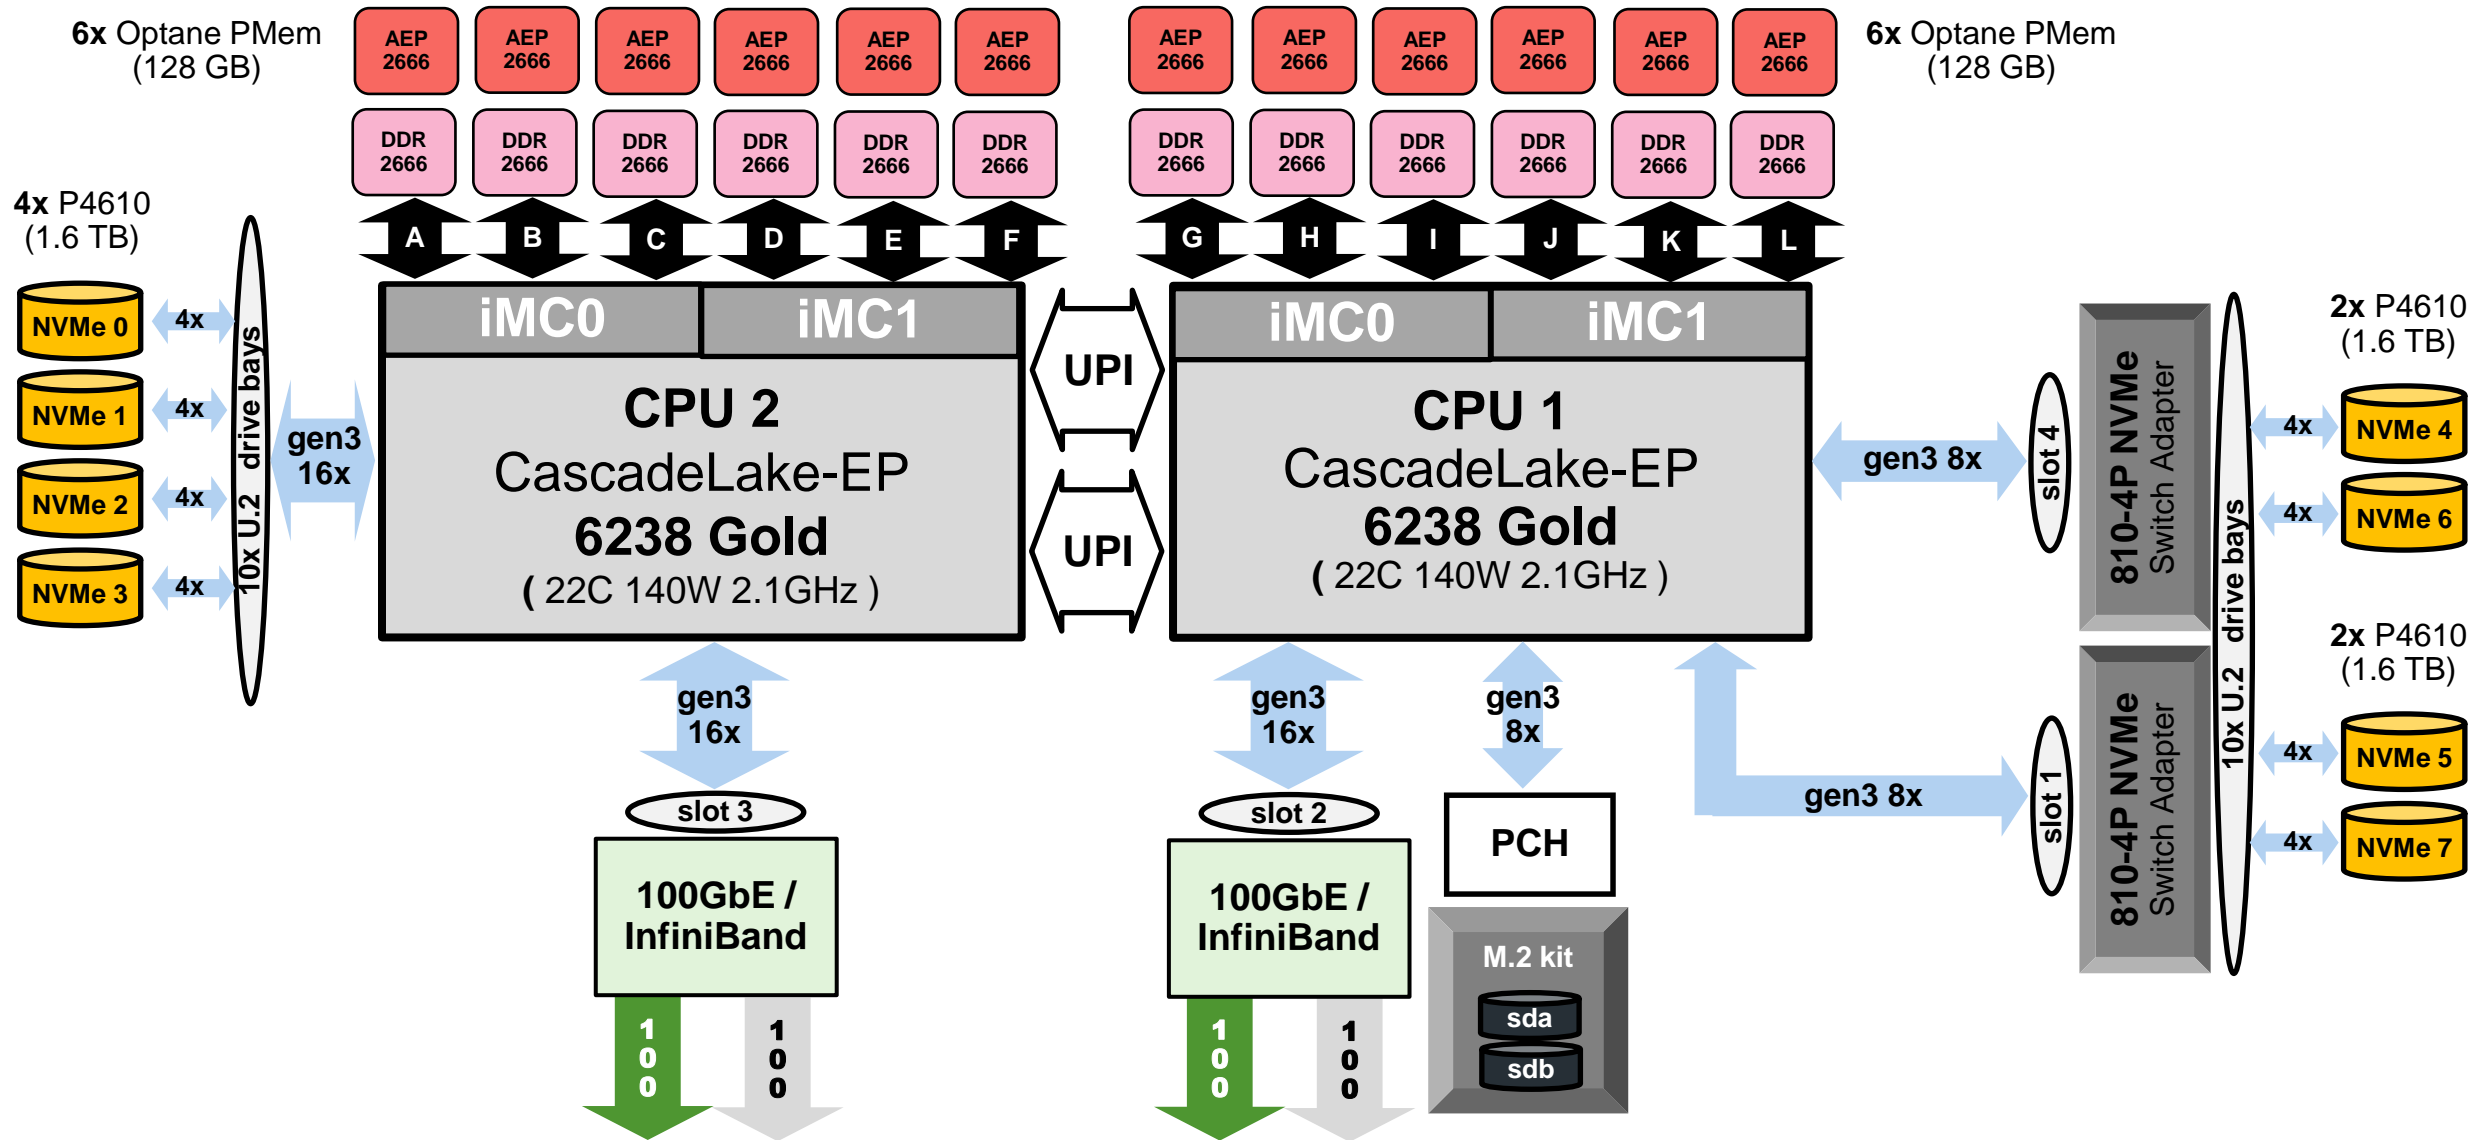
**6x** Optane PMem (128 GB)

AEP 2666 AEP 2666 AEP 2666 AEP 2666 AEP 2666 AEP 2666

DDR 2666 DDR 2666 DDR 2666 DDR 2666 DDR 2666 DDR 2666

A B C D E F

AEP 2666 AEP 2666 AEP 2666 AEP 2666 AEP 2666 AEP 2666

DDR 2666 DDR 2666 DDR 2666 DDR 2666 DDR 2666 DDR 2666

G H I J K L

**6x** Optane PMem (128 GB)

**4x** P4610 (1.6 TB)

NVMe 0 4x
NVMe 1 4x
NVMe 2 4x
NVMe 3 4x

10x U.2 drive bays

gen3 16x

iMC0 iMC1

CPU 2
CascadeLake-EP
6238 Gold
( 22C 140W 2.1GHz )

UPI

UPI

iMC0 iMC1

CPU 1
CascadeLake-EP
6238 Gold
( 22C 140W 2.1GHz )

gen3 8x

slot 4

810-4P NVMe Switch Adapter

10x U.2 drive bays

**2x** P4610 (1.6 TB)

4x NVMe 4
4x NVMe 6

**2x** P4610 (1.6 TB)

4x NVMe 5
4x NVMe 7

810-4P NVMe Switch Adapter

slot 1

gen3 8x

gen3 16x

slot 3

100GbE / InfiniBand

100 100

gen3 16x

slot 2

100GbE / InfiniBand

100 100

gen3 8x

PCH

M.2 kit
sda
sdb